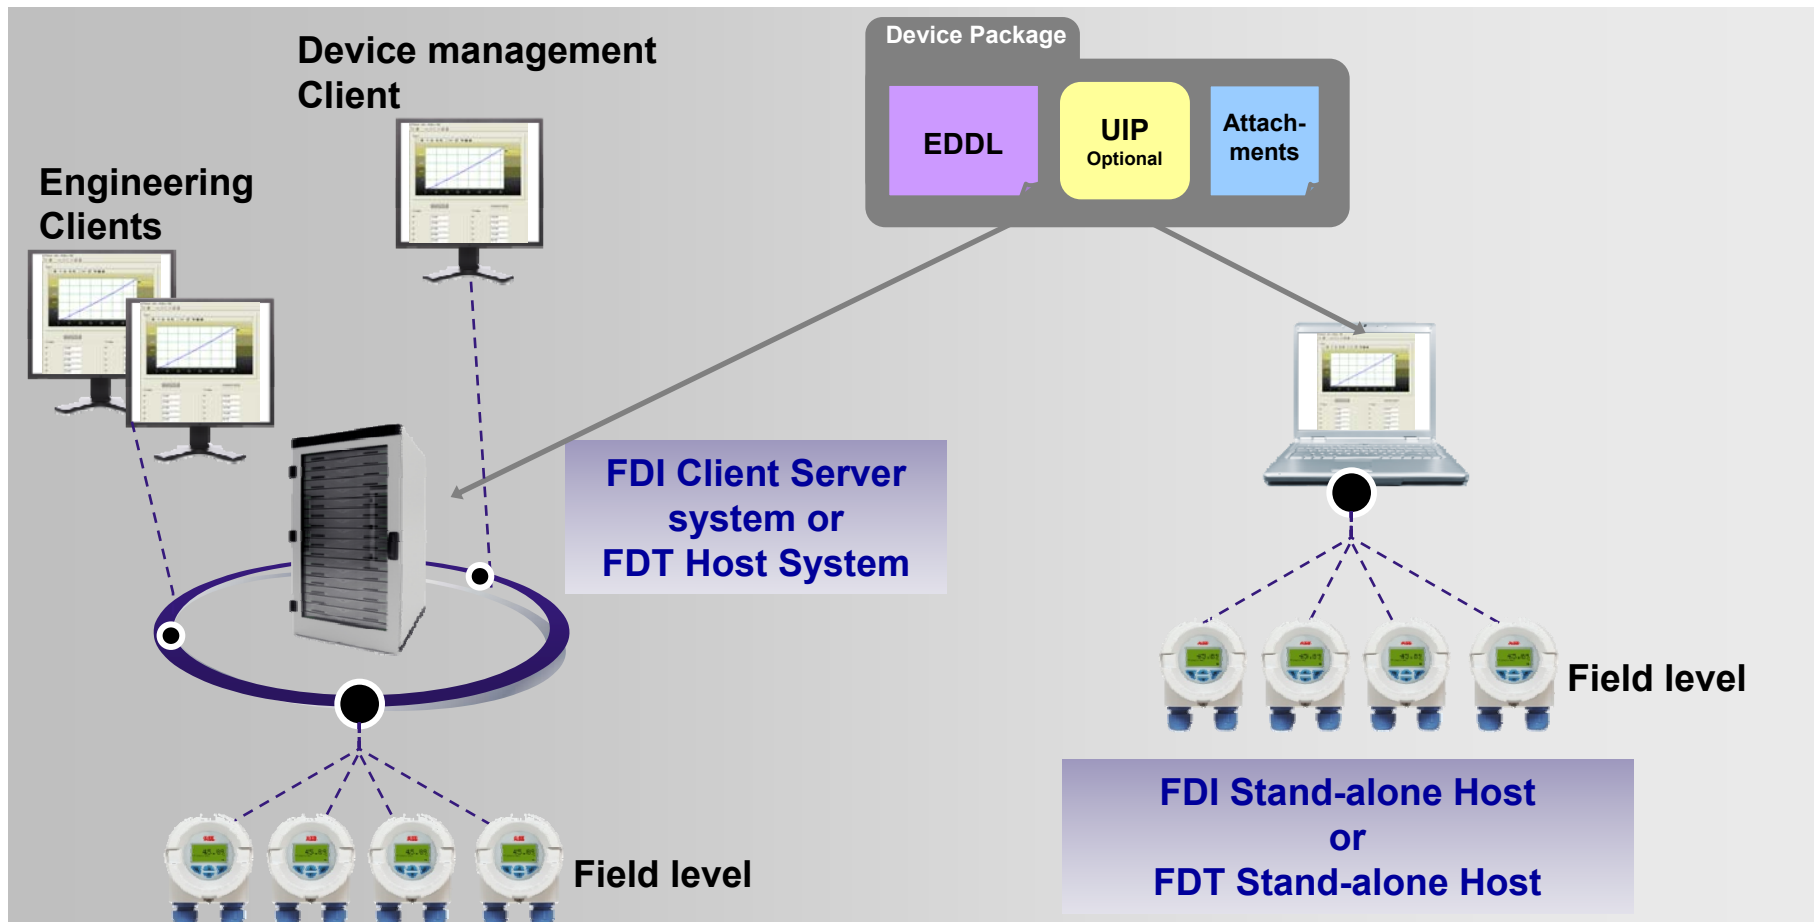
Device management Client

Engineering Clients

Device Package

EDDL

UIP
Optional

Attachments

FDI Client Server system or FDT Host System

Field level

Field level

FDI Stand-alone Host or FDT Stand-alone Host